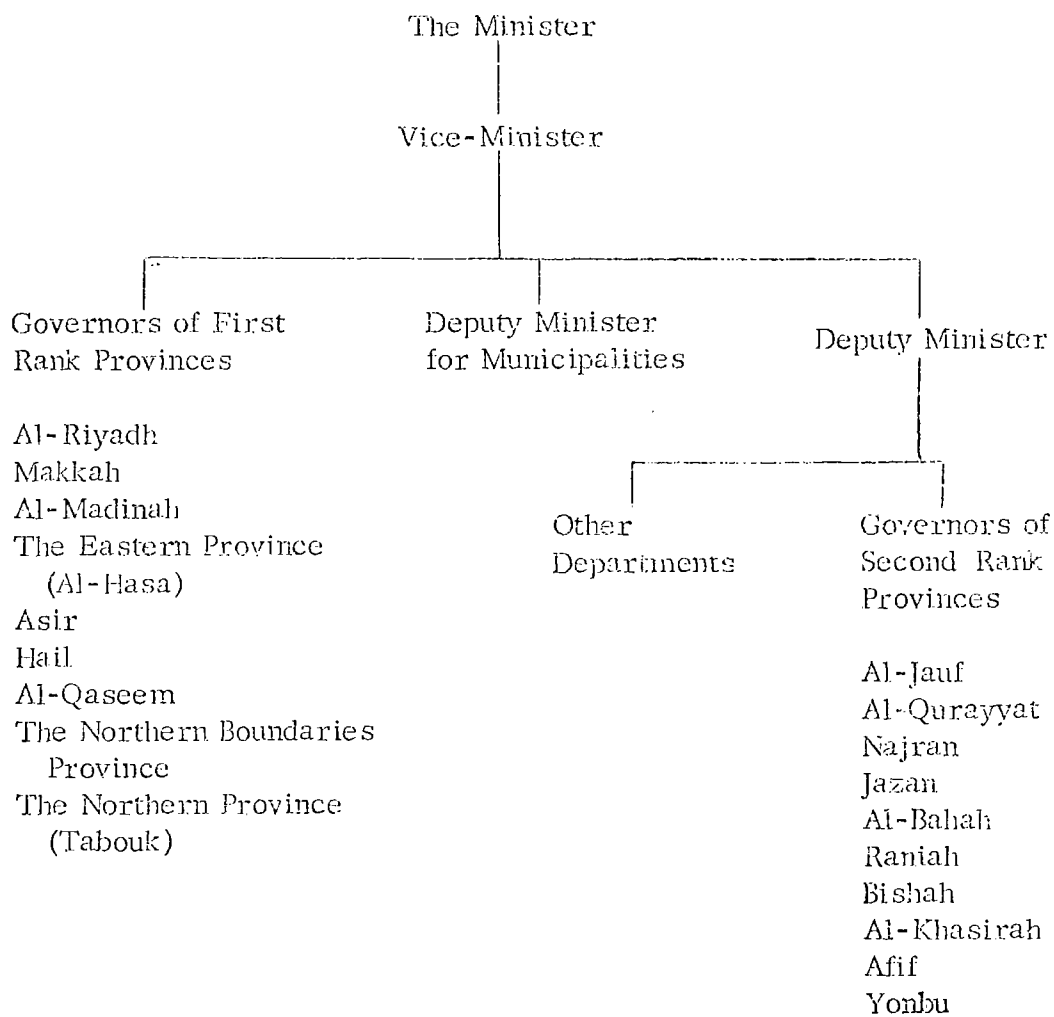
The Minister

Vice-Minister

Governors of First Rank Provinces

Al-Riyadh
Makkah
Al-Madinah
The Eastern Province (Al-Hasa)
Asir
Hail
Al-Qaseem
The Northern Boundaries Province
The Northern Province (Tabouk)

Deputy Minister for Municipalities

Deputy Minister

Other Departments

Governors of Second Rank Provinces

Al-Jauf
Al-Qurayyat
Najran
Jazan
Al-Bahah
Raniah
Bishah
Al-Khasirah
Afif
Yonbu